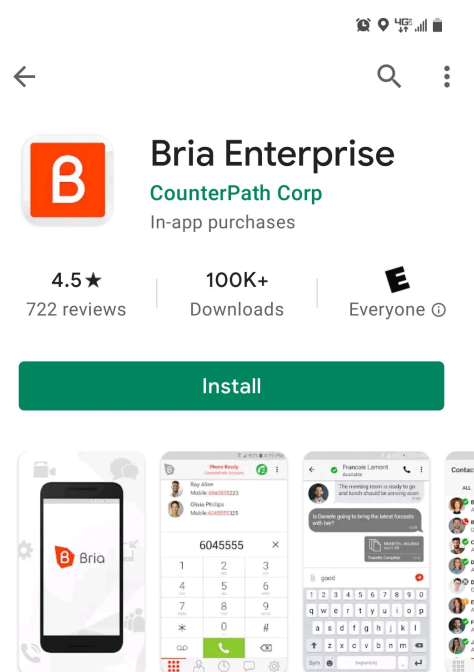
4G

Bria Enterprise
CounterPath Corp
In-app purchases

4.5★
722 reviews

100K+
Downloads

E
Everyone ⓘ

Install

Bria

Phone Ready
Ray Allen
Mobile: 6045555223
Olivia Phillips
Mobile: 6045555325
6045555
1
2 ABC
3 DEF
4 GHI
5 JKL
6 MNO
7 PQRS
8 TUV
9 WXYZ
*
0
#

Francois Lamont
Available
The meeting room is ready to go and lunch should be arriving soon
Is Daniele going to bring the latest forcasts with her?
Transfer Complete
good
q w e r t y u i o p
a s d f g h j k l
z x c v b n m
Sym
English(US)

Contac
ALL